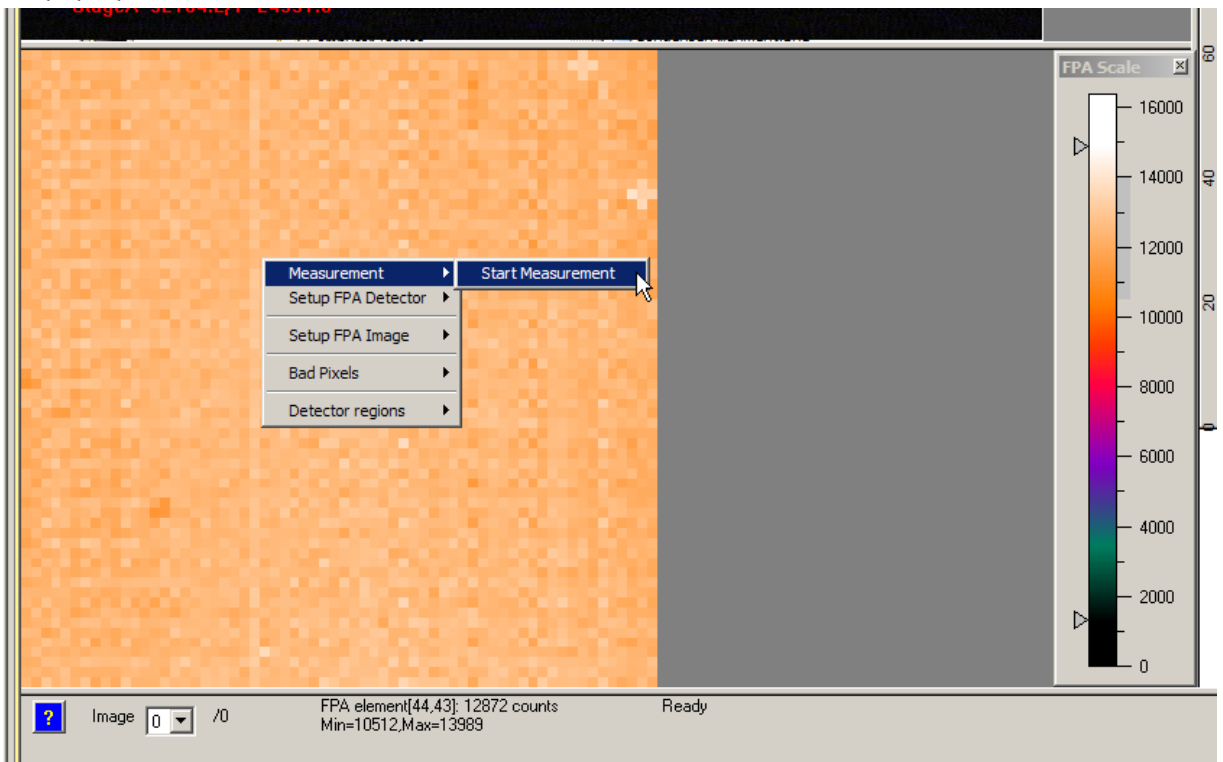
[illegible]

Measurement
Start Measurement
Setup FPA Detector
Setup FPA Image
Bad Pixels
Detector regions

FPA Scale
16000
14000
12000
10000
8000
6000
4000
2000
0

60
40
20
0

?
Image 0 /0
FPA element[44,43]: 12872 counts
Min=10512,Max=13989
Ready